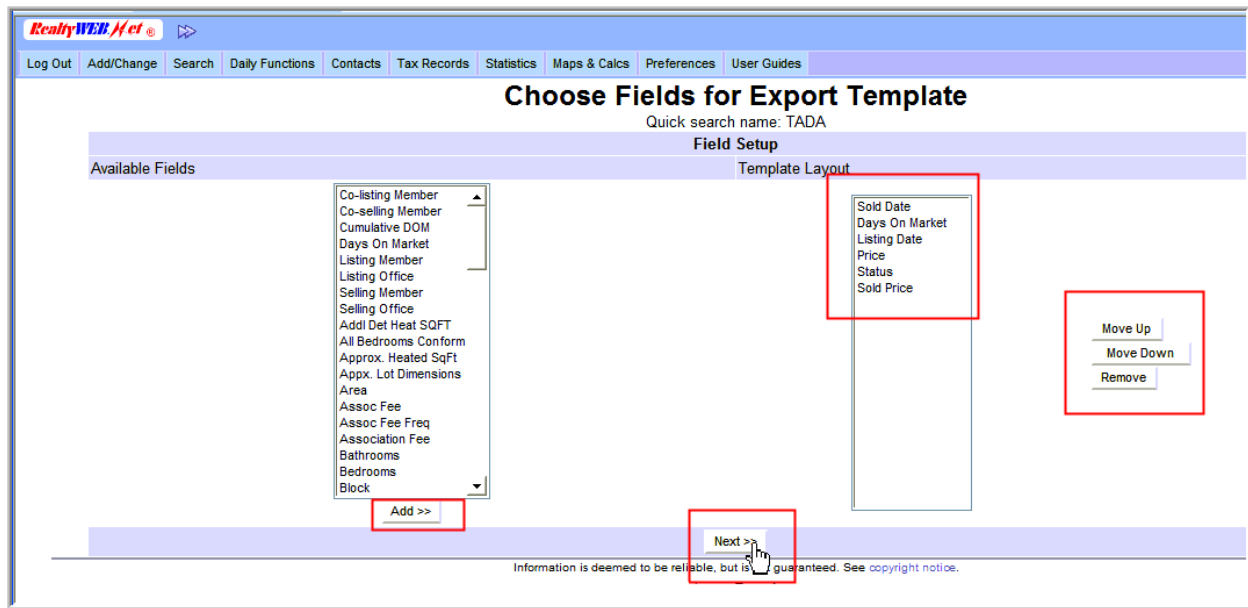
RealtyWEBNet ®

Log Out | Add/Change | Search | Daily Functions | Contacts | Tax Records | Statistics | Maps & Calcs | Preferences | User Guides

Choose Fields for Export Template

Quick search name: TADA

Field Setup

Available Fields

Template Layout

Co-listing Member
Co-selling Member
Cumulative DOM
Days On Market
Listing Member
Listing Office
Selling Member
Selling Office
Addl Det Heat SQFT
All Bedrooms Conform
Approx. Heated SqFt
Appx. Lot Dimensions
Area
Assoc Fee
Assoc Fee Freq
Association Fee
Bathrooms
Bedrooms
Block

Add >>

Sold Date
Days On Market
Listing Date
Price
Status
Sold Price

Move Up
Move Down
Remove

Next >>

Information is deemed to be reliable, but is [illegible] guaranteed. See copyright notice.